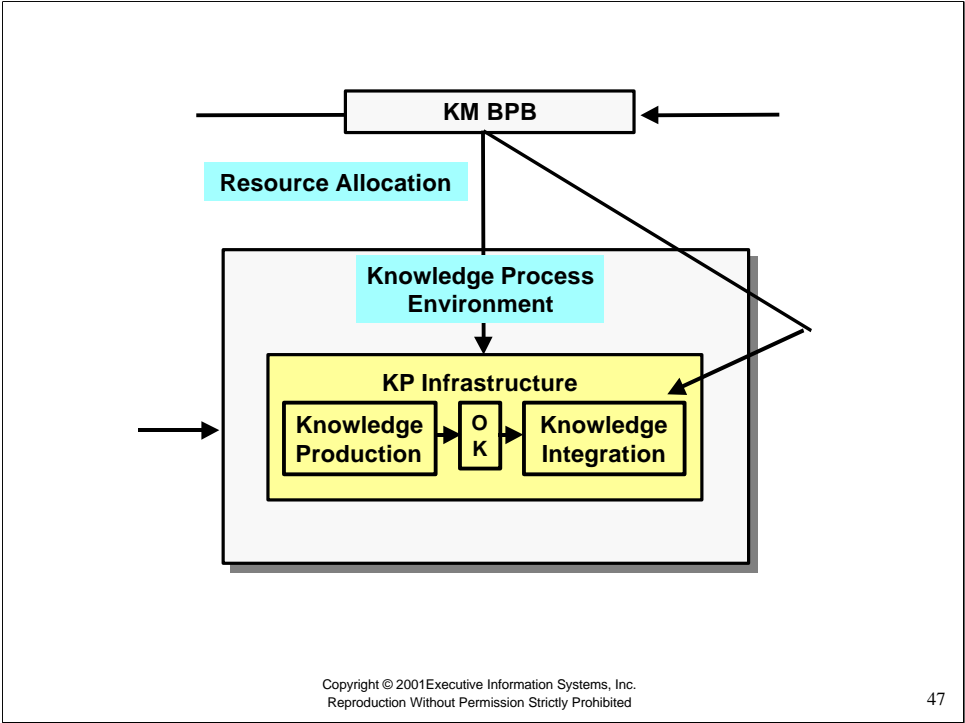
KM BPB

Resource Allocation

Knowledge Process Environment

KP Infrastructure

Knowledge Production

O K

Knowledge Integration

Copyright © 2001Executive Information Systems, Inc.
Reproduction Without Permission Strictly Prohibited

47